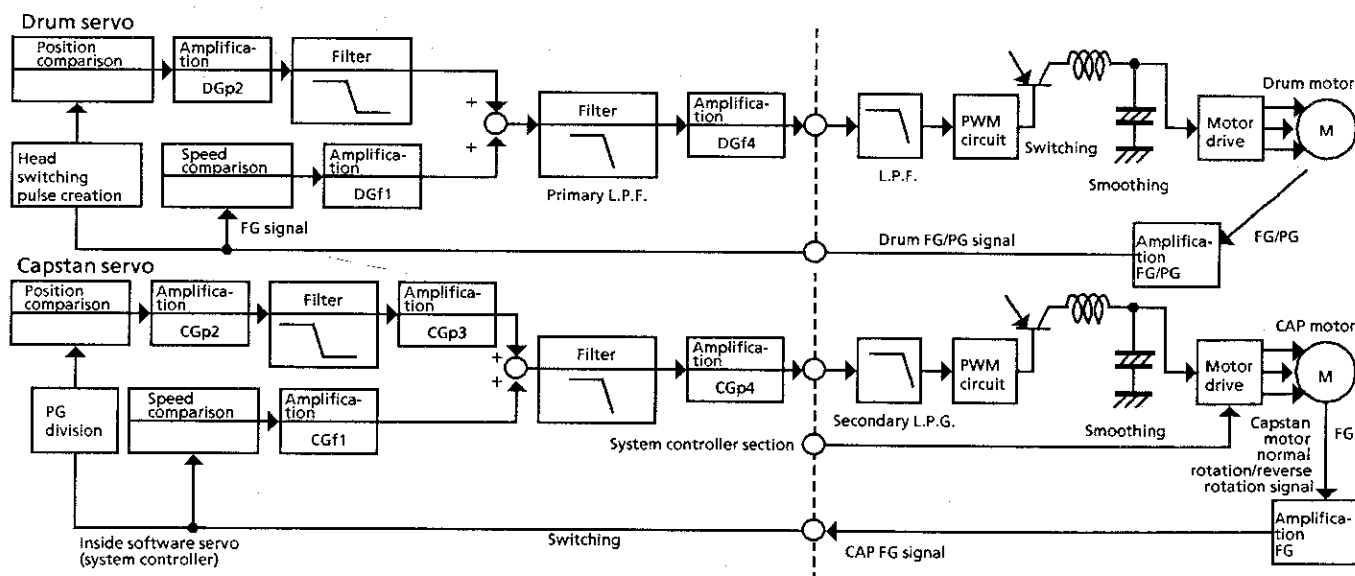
Drum servo

Position comparison

Amplification DGp2

Filter

+

+

Filter

Primary L.P.F.

Amplification DGf4

L.P.F.

PWM circuit

Switching

Smoothing

Motor drive

Drum motor

M

Head switching pulse creation

Speed comparison

Amplification DGf1

FG signal

Drum FG/PG signal

Amplification FG/PG

FG/PG

Capstan servo

Position comparison

Amplification CGp2

Filter

Amplification CGp3

+

+

Filter

Amplification CGp4

Secondary L.P.G.

PWM circuit

Smoothing

Motor drive

CAP motor

M

PG division

Speed comparison

Amplification CGf1

System controller section

Capstan motor normal rotation/reverse rotation signal

FG

Inside software servo (system controller)

Switching

CAP FG signal

Amplification FG